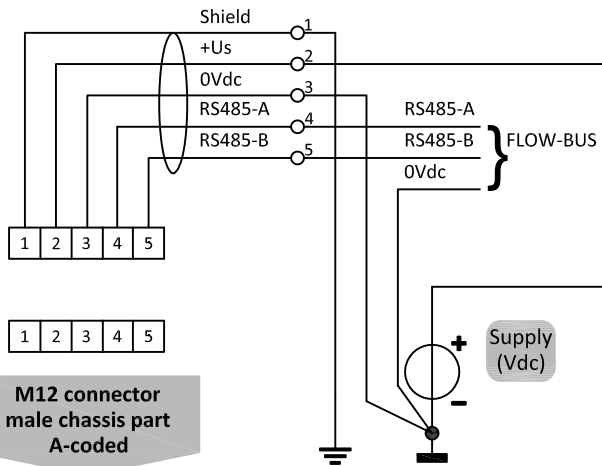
Shield
1
+Us
2
0Vdc
3
RS485-A
4
RS485-B
5
RS485-A
RS485-B
FLOW-BUS
0Vdc

| 1 | 2 | 3 | 4 | 5 |
|---|---|---|---|---|

| 1 | 2 | 3 | 4 | 5 |
|---|---|---|---|---|

Supply (Vdc)
+
−

M12 connector male chassis part A-coded